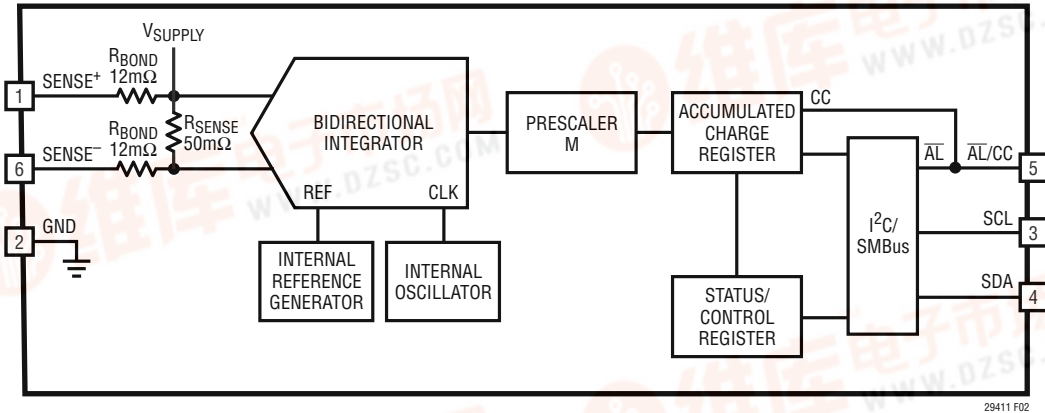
$V_{SUPPLY}$

$R_{BOND}$ 12mΩ

1 SENSE$^+$

$R_{BOND}$ 12mΩ

$R_{SENSE}$ 50mΩ

6 SENSE$^-$

2 GND

BIDIRECTIONAL INTEGRATOR

REF

CLK

INTERNAL REFERENCE GENERATOR

INTERNAL OSCILLATOR

PRESCALER M

ACCUMULATED CHARGE REGISTER

CC

STATUS/ CONTROL REGISTER

$I^2C$/ SMBus

$\overline{AL}$

$\overline{AL}$/CC 5

SCL 3

SDA 4

WWW.DZSC.COM

29411 F02